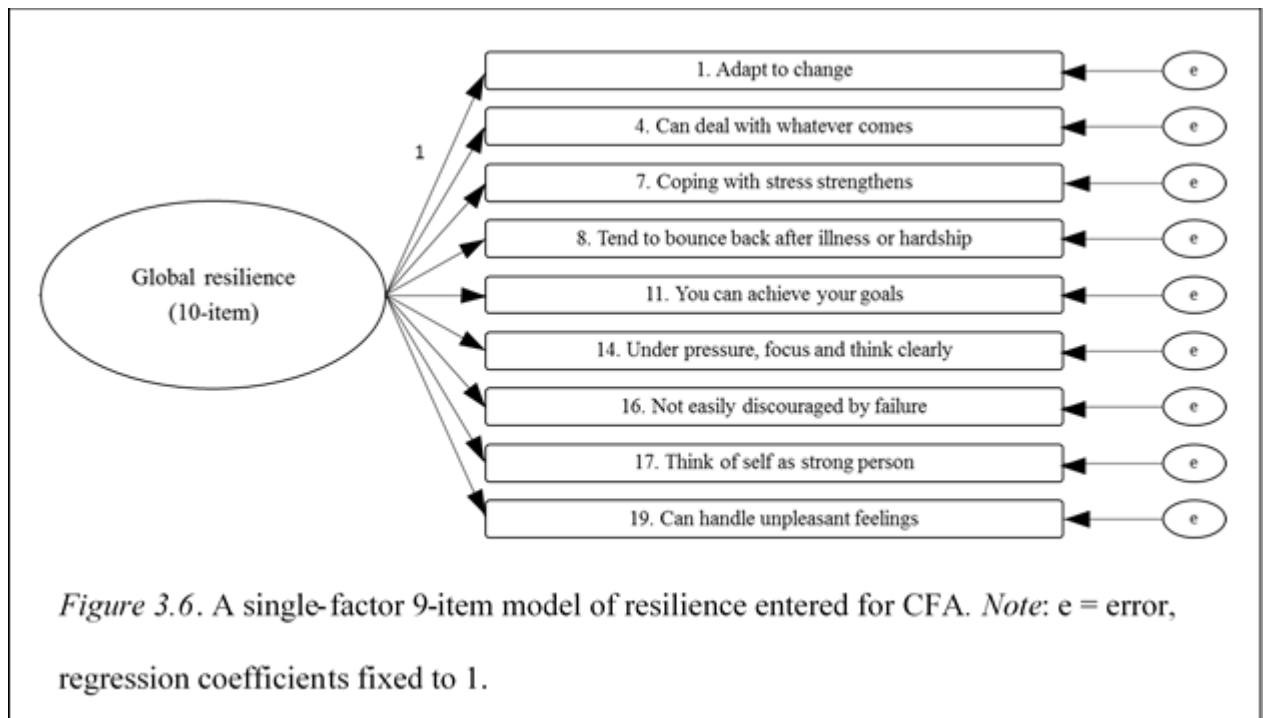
Global resilience (10-item)

1

1. Adapt to change

4. Can deal with whatever comes

7. Coping with stress strengthens

8. Tend to bounce back after illness or hardship

11. You can achieve your goals

14. Under pressure, focus and think clearly

16. Not easily discouraged by failure

17. Think of self as strong person

19. Can handle unpleasant feelings

e

e

e

e

e

e

e

e

e

*Figure 3.6*. A single-factor 9-item model of resilience entered for CFA. *Note*: e = error, regression coefficients fixed to 1.